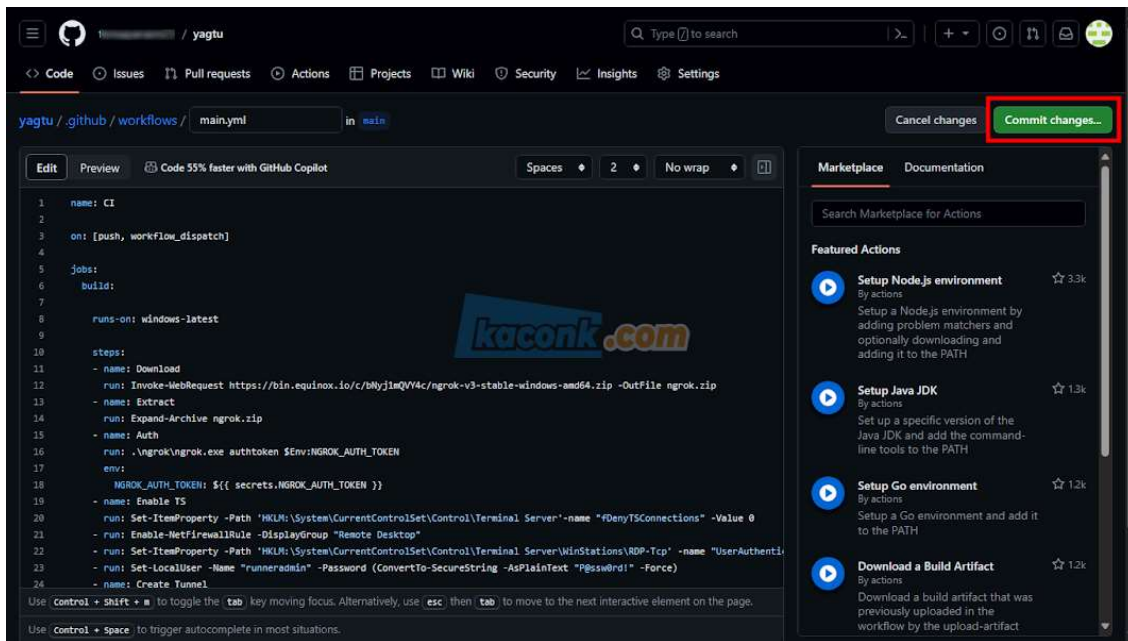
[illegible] / yagtu

Type / to search

<> Code Issues Pull requests Actions Projects Wiki Security Insights Settings

yagtu / .github / workflows / main.yml in main

Cancel changes Commit changes...

Edit Preview Code 55% faster with GitHub Copilot Spaces 2 No wrap

1 name: CI
2
3 on: [push, workflow_dispatch]
4
5 jobs:
6 build:
7
8 runs-on: windows-latest
9
10 steps:
11 - name: Download
12 run: Invoke-WebRequest https://bin.equinox.io/c/bNyj1mQVY4c/ngrok-v3-stable-windows-amd64.zip -OutFile ngrok.zip
13 - name: Extract
14 run: Expand-Archive ngrok.zip
15 - name: Auth
16 run: .\ngrok\ngrok.exe authtoken $Env:NGROK_AUTH_TOKEN
17 env:
18 NGROK_AUTH_TOKEN: ${{ secrets.NGROK_AUTH_TOKEN }}
19 - name: Enable TS
20 run: Set-ItemProperty -Path 'HKLM:\System\CurrentControlSet\Control\Terminal Server'-name "fDenyTSConnections" -Value 0
21 - run: Enable-NetFirewallRule -DisplayGroup "Remote Desktop"
22 - run: Set-ItemProperty -Path 'HKLM:\System\CurrentControlSet\Control\Terminal Server\WinStations\RDP-Tcp' -name "UserAuthenti
23 - run: Set-LocalUser -Name "runneradmin" -Password (ConvertTo-SecureString -AsPlainText "P@ssw0rd!" -Force)
24 - name: Create Tunnel

Use Control + Shift + m to toggle the tab key moving focus. Alternatively, use esc then tab to move to the next interactive element on the page.

Use Control + Space to trigger autocomplete in most situations.

kaconk.com

Marketplace Documentation

Search Marketplace for Actions

Featured Actions

Setup Node.js environment 3.3k
By actions
Setup a Node.js environment by adding problem matchers and optionally downloading and adding it to the PATH

Setup Java JDK 1.3k
By actions
Set up a specific version of the Java JDK and add the command-line tools to the PATH

Setup Go environment 1.2k
By actions
Setup a Go environment and add it to the PATH

Download a Build Artifact 1.2k
By actions
Download a build artifact that was previously uploaded in the workflow by the upload-artifact